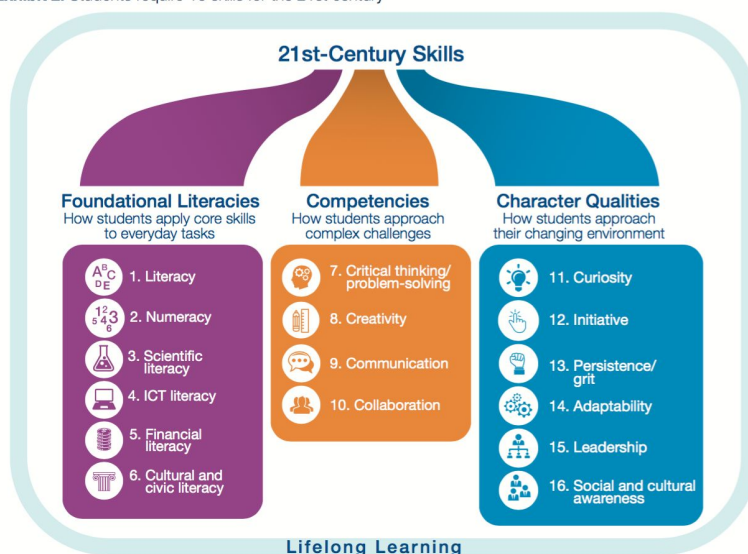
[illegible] Students require 16 skills for the 21st century

21st-Century Skills

Foundational Literacies
How students apply core skills to everyday tasks

A B C D E
1. Literacy
1 2 5 4 3 6
2. Numeracy
3. Scientific literacy
4. ICT literacy
5. Financial literacy
6. Cultural and civic literacy

Competencies
How students approach complex challenges

7. Critical thinking/ problem-solving
8. Creativity
9. Communication
10. Collaboration

Character Qualities
How students approach their changing environment

11. Curiosity
12. Initiative
13. Persistence/ grit
14. Adaptability
15. Leadership
16. Social and cultural awareness

Lifelong Learning